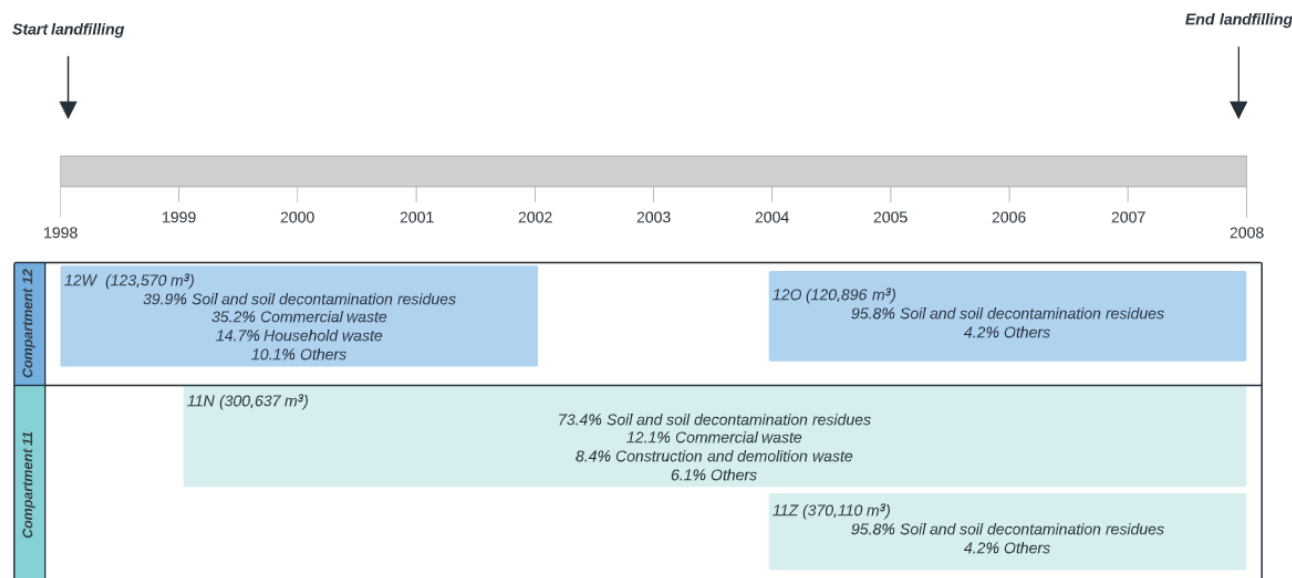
Start landfilling

End landfilling

1998
1999
2000
2001
2002
2003
2004
2005
2006
2007
2008

Compartment 12

12W (123,570 m³)
39.9% Soil and soil decontamination residues
35.2% Commercial waste
14.7% Household waste
10.1% Others

12O (120,896 m³)
95.8% Soil and soil decontamination residues
4.2% Others

Compartment 11

11N (300,637 m³)
73.4% Soil and soil decontamination residues
12.1% Commercial waste
8.4% Construction and demolition waste
6.1% Others

11Z (370,110 m³)
95.8% Soil and soil decontamination residues
4.2% Others